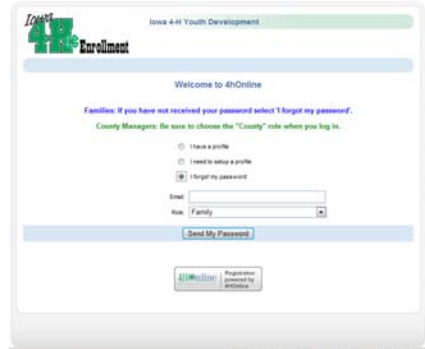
Iowa 4H Enrollment

Iowa 4-H Youth Development

Welcome to 4hOnline

Families: If you have not received your password select 'I forgot my password'.

County Managers: Be sure to choose the "County" role when you log in.

I have a profile

I need to setup a profile

I forgot my password

Email

Role Family

Send My Password

4HOnline Registration powered by 4hOnline